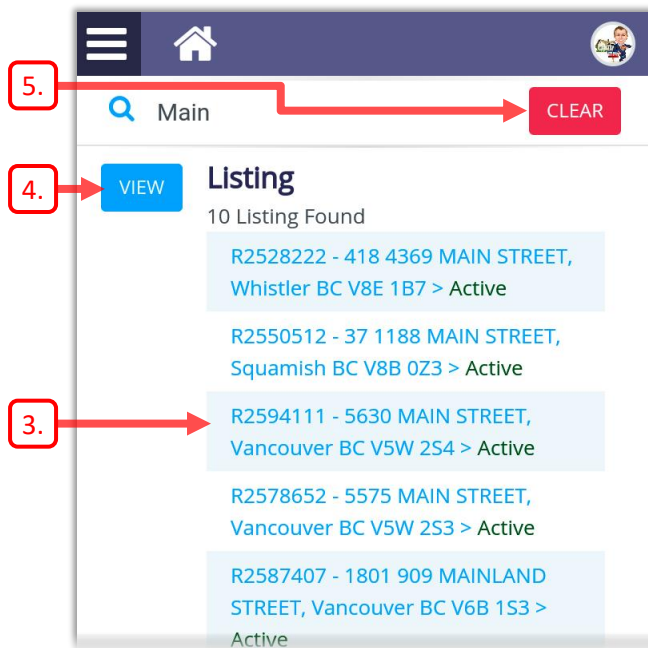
5.

Main

CLEAR

4.

VIEW

Listing

10 Listing Found

R2528222 - 418 4369 MAIN STREET, Whistler BC V8E 1B7 > Active

R2550512 - 37 1188 MAIN STREET, Squamish BC V8B 0Z3 > Active

3.

R2594111 - 5630 MAIN STREET, Vancouver BC V5W 2S4 > Active

R2578652 - 5575 MAIN STREET, Vancouver BC V5W 2S3 > Active

R2587407 - 1801 909 MAINLAND STREET, Vancouver BC V6B 1S3 > Active